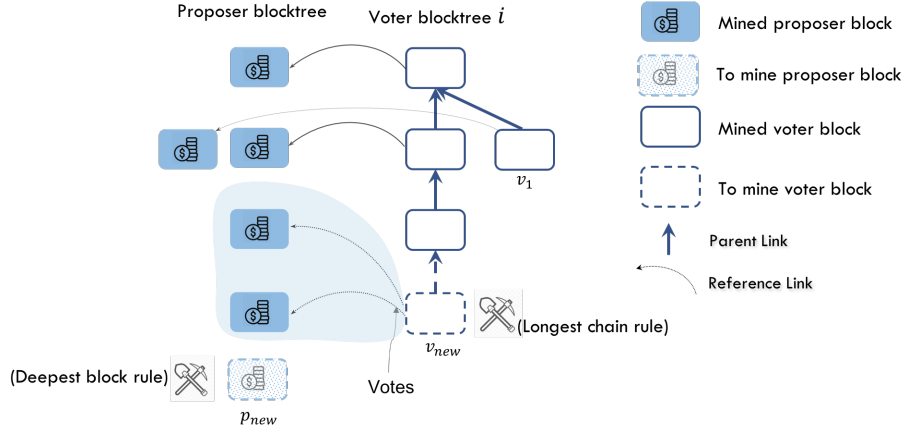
Proposer blocktree

Voter blocktree $i$

Mined proposer block

To mine proposer block

Mined voter block

To mine voter block

Parent Link

Reference Link

$v_1$

(Longest chain rule)

$v_{new}$

(Deepest block rule)

Votes

$p_{new}$